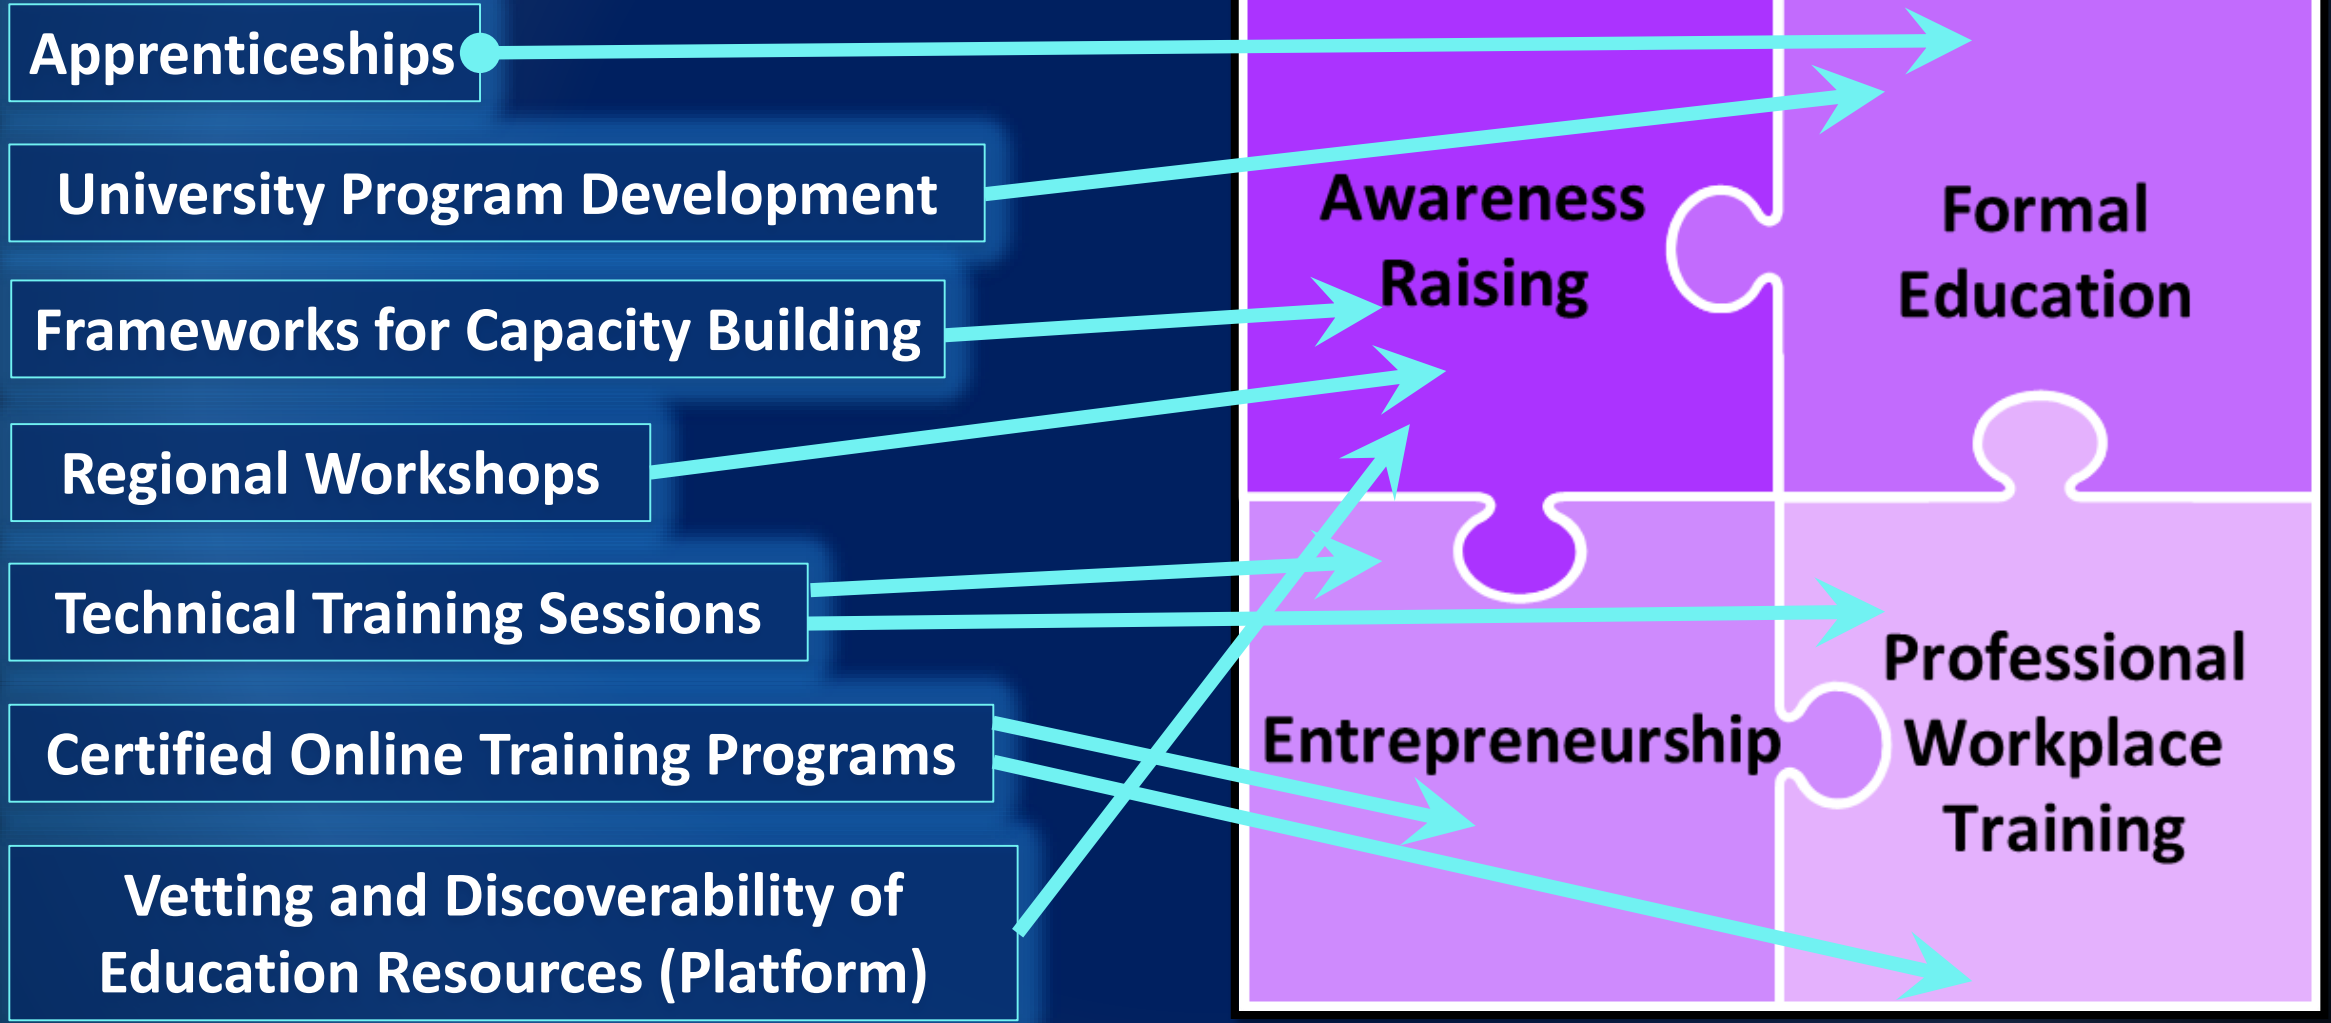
Apprenticeships

University Program Development

Frameworks for Capacity Building

Regional Workshops

Technical Training Sessions

Certified Online Training Programs

Vetting and Discoverability of Education Resources (Platform)

Awareness Raising

Formal Education

Entrepreneurship

Professional Workplace Training